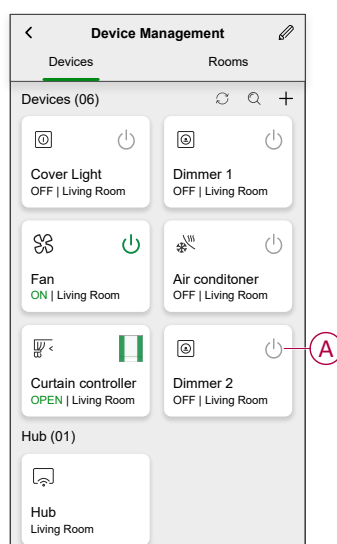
Device Management

Devices

Rooms

Devices (06)

Cover Light
OFF | Living Room

Dimmer 1
OFF | Living Room

Fan
ON | Living Room

Air conditoner
OFF | Living Room

Curtain controller
OPEN | Living Room

Dimmer 2
OFF | Living Room

A

Hub (01)

Hub
Living Room